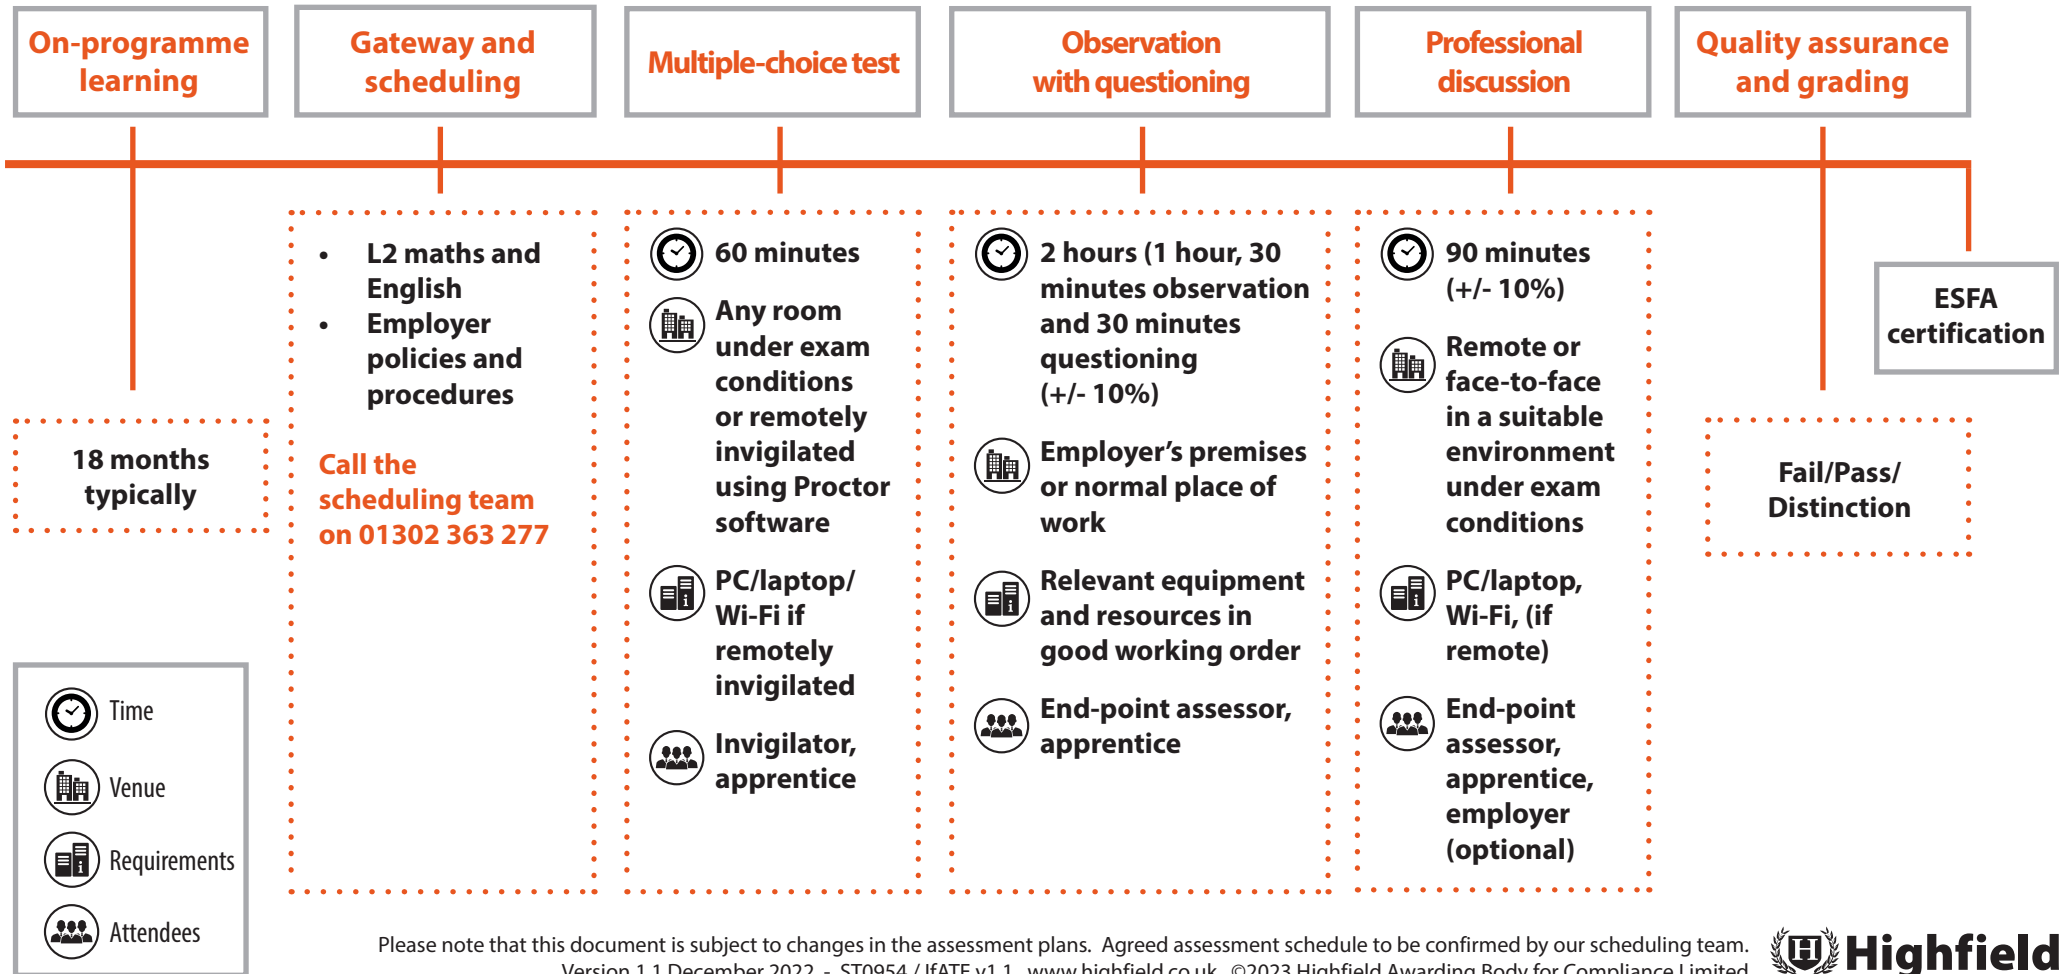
On-programme learning

Gateway and scheduling

Multiple-choice test

Observation with questioning

Professional discussion

Quality assurance and grading

18 months typically

- L2 maths and English
- Employer policies and procedures

Call the scheduling team on 01302 363 277

60 minutes

Any room under exam conditions or remotely invigilated using Proctor software

PC/laptop/ Wi-Fi if remotely invigilated

Invigilator, apprentice

2 hours (1 hour, 30 minutes observation and 30 minutes questioning (+/- 10%)

Employer's premises or normal place of work

Relevant equipment and resources in good working order

End-point assessor, apprentice

90 minutes (+/- 10%)

Remote or face-to-face in a suitable environment under exam conditions

PC/laptop, Wi-Fi, (if remote)

End-point assessor, apprentice, employer (optional)

ESFA certification

Fail/Pass/ Distinction

Time

Venue

Requirements

Attendees

Please note that this document is subject to changes in the assessment plans. Agreed assessment schedule to be confirmed by our scheduling team.
Version 1.1 December 2022 - ST0954 / IfATE v1.1 www.highfield.co.uk ©2023 Highfield Awarding Body for Compliance Limited

Highfield